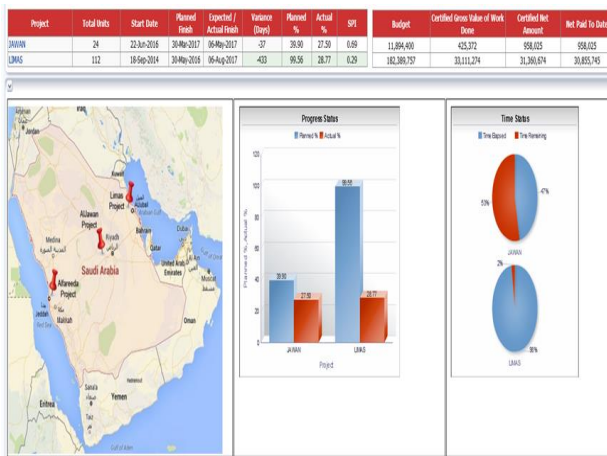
| Project | Total Units | Start Date | Planned Finish | Expected / Actual Finish | Variance (Days) | Planned % | Actual % | SPI |
|---|---|---|---|---|---|---|---|---|
| JAWAN | 24 | 22-Jun-2016 | 30-Mar-2017 | 06-May-2017 | -37 | 39.90 | 27.50 | 0.69 |
| LIMAS | 112 | 18-Sep-2014 | 30-May-2016 | 06-Aug-2017 | -433 | 99.56 | 28.77 | 0.29 |

| Budget | Certified Gross Value of Work Done | Certified Net Amount | Net Paid To Date |
|---|---|---|---|
| 11,894,400 | 425,372 | 958,025 | 958,025 |
| 182,389,757 | 33,111,274 | 31,360,674 | 30,855,745 |

Limas Project
AlJawan Project
Alfareeda Project
Saudi Arabia
Medina
Riyadh
Jeddah
Makkah
Bahrain
Qatar
Dubai
United Arab Emirates
Oman
Yemen
Eritrea
Sudan
Red Sea

Progress Status
Planned % Actual %
120
100
80
60
40
20
0
Planned %, Actual %
39.90
27.50
99.56
28.77
JAWAN
LIMAS
Project

Time Status
Time Elapsed Time Remaining
47%
53%
JAWAN
2%
98%
LIMAS